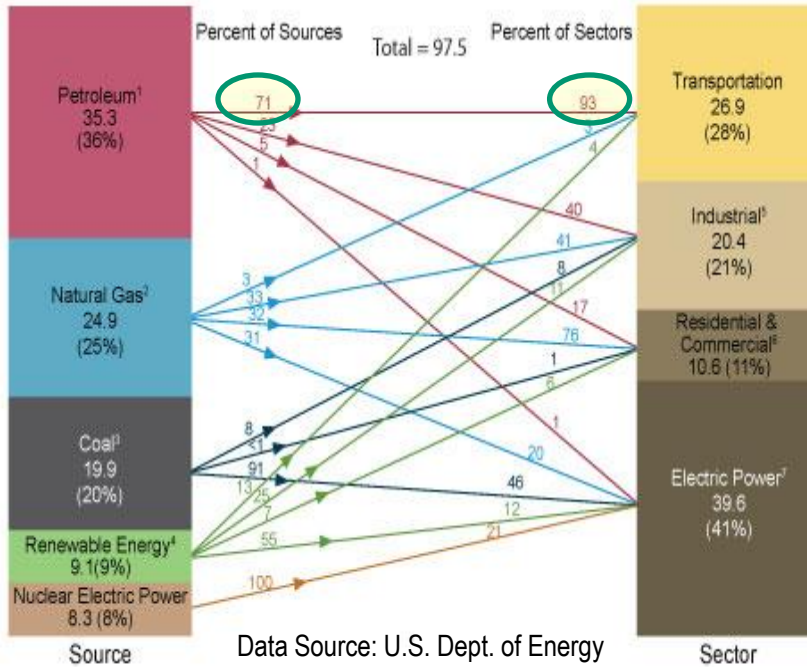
Percent of Sources

Total = 97.5

Percent of Sectors

Petroleum$^1$
35.3
(36%)

Natural Gas$^2$
24.9
(25%)

Coal$^3$
19.9
(20%)

Renewable Energy$^4$
9.1(9%)

Nuclear Electric Power
8.3 (8%)

Source

Transportation
26.9
(28%)

Industrial$^5$
20.4
(21%)

Residential &
Commercial$^6$
10.6 (11%)

Electric Power$^7$
39.6
(41%)

Sector

71
23
5
1

93
3
4

40
41
8
11
17
76
1
6
1
20
46
12
21

3
33
32
31

8
11
91
13
25
7
55

100

Data Source: U.S. Dept. of Energy